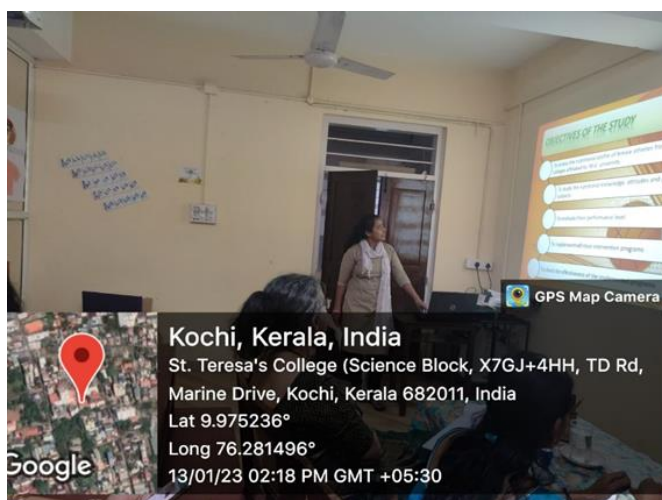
OBJECTIVES OF THE STUDY

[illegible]

GPS Map Camera

Kochi, Kerala, India
St. Teresa's College (Science Block, X7GJ+4HH, TD Rd, Marine Drive, Kochi, Kerala 682011, India
Lat 9.975236°
Long 76.281496°
13/01/23 02:18 PM GMT +05:30

Google